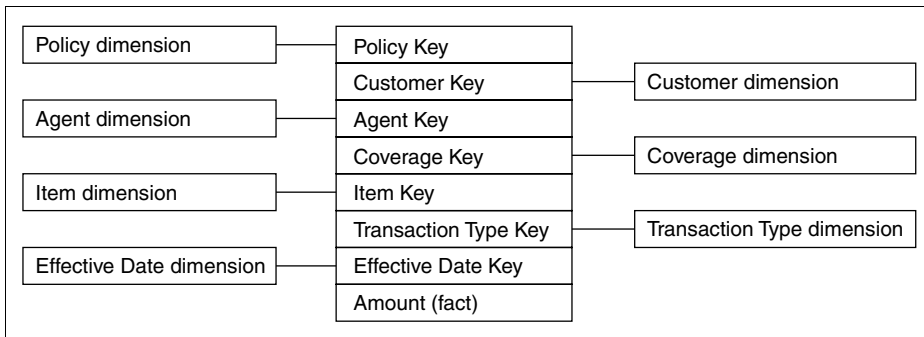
Policy dimension

Policy Key
Customer Key
Agent Key
Coverage Key
Item Key
Transaction Type Key
Effective Date Key
Amount (fact)

Customer dimension

Agent dimension

Coverage dimension

Item dimension

Transaction Type dimension

Effective Date dimension